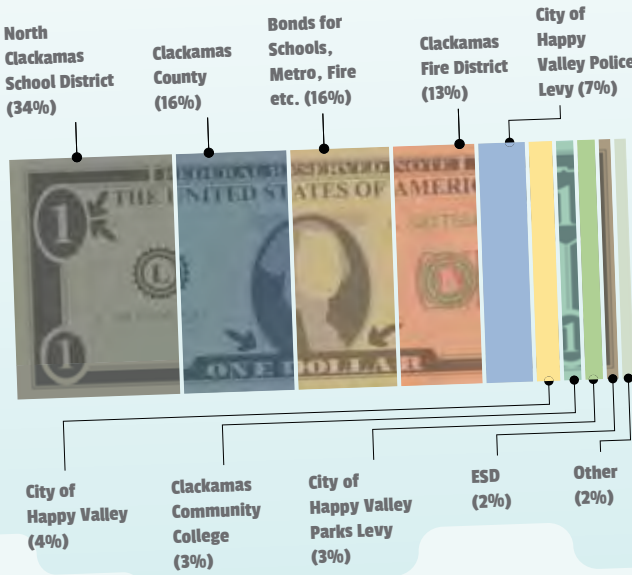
North Clackamas School District (34%)

Clackamas County (16%)

Bonds for Schools, Metro, Fire etc. (16%)

Clackamas Fire District (13%)

City of Happy Valley Police Levy (7%)

THE UNITED STATES OF AMERICA

ONE DOLLAR

City of Happy Valley (4%)

Clackamas Community College (3%)

City of Happy Valley Parks Levy (3%)

ESD (2%)

Other (2%)